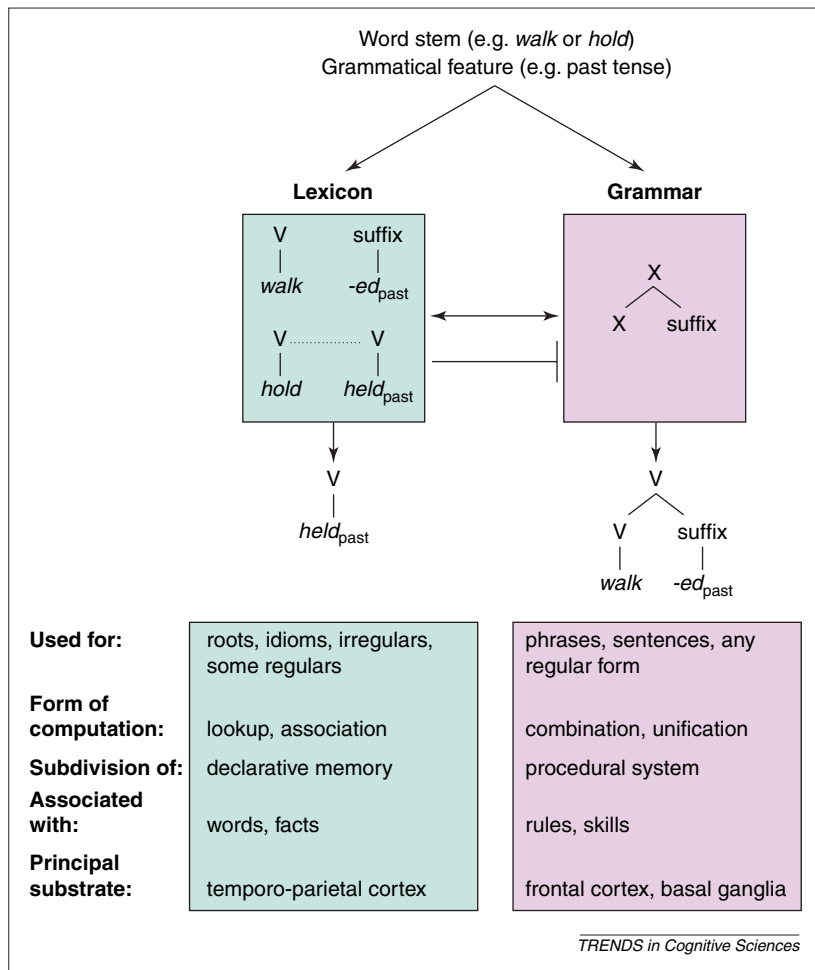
Word stem (e.g. *walk* or *hold*)
Grammatical feature (e.g. past tense)

**Lexicon**

V
*walk*

suffix
*-ed*$_{\text{past}}$

V
*hold*

V
*held*$_{\text{past}}$

**Grammar**

X
X suffix

V
*held*$_{\text{past}}$

V
V suffix
*walk* *-ed*$_{\text{past}}$

| | Lexicon | Grammar |
|---|---|---|
| **Used for:** | roots, idioms, irregulars, some regulars | phrases, sentences, any regular form |
| **Form of computation:** | lookup, association | combination, unification |
| **Subdivision of:** | declarative memory | procedural system |
| **Associated with:** | words, facts | rules, skills |
| **Principal substrate:** | temporo-parietal cortex | frontal cortex, basal ganglia |

*TRENDS in Cognitive Sciences*